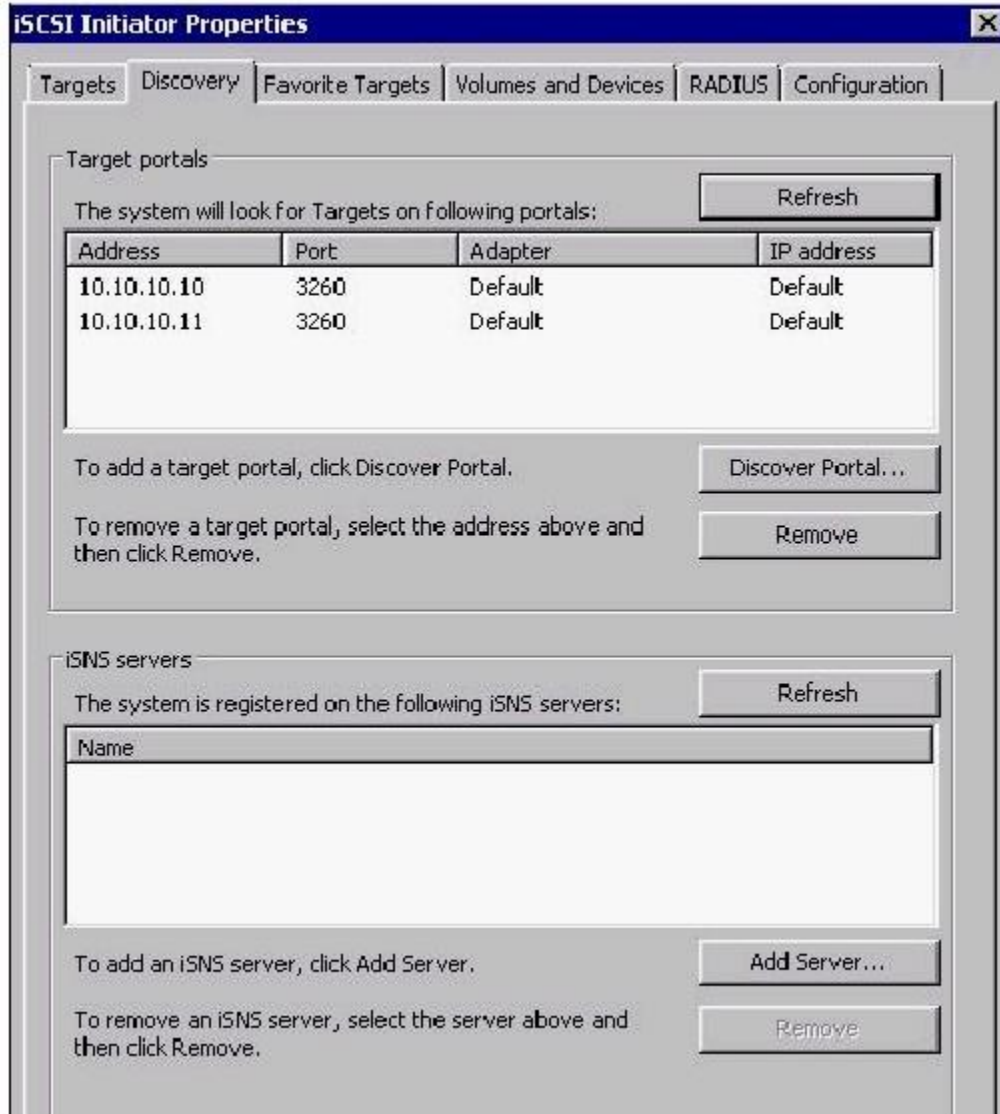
iSCSI Initiator Properties

Targets | Discovery | Favorite Targets | Volumes and Devices | RADIUS | Configuration

Target portals

The system will look for Targets on following portals:

Refresh

| Address | Port | Adapter | IP address |
|---|---|---|---|
| 10.10.10.10 | 3260 | Default | Default |
| 10.10.10.11 | 3260 | Default | Default |

To add a target portal, click Discover Portal.

Discover Portal...

To remove a target portal, select the address above and then click Remove.

Remove

iSNS servers

The system is registered on the following iSNS servers:

Refresh

| Name |
|---|

To add an iSNS server, click Add Server.

Add Server...

To remove an iSNS server, select the server above and then click Remove.

Remove